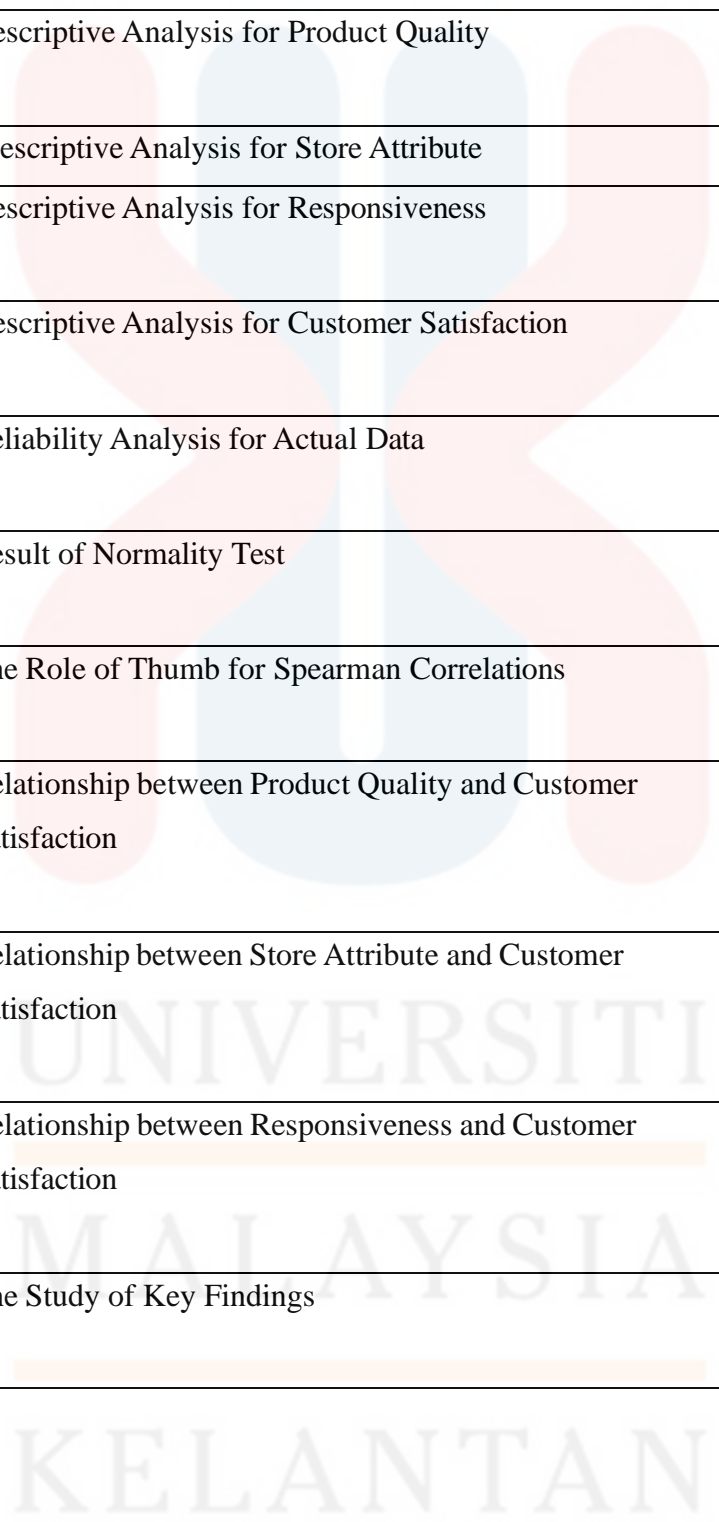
escriptive Analysis for Product Quality

escriptive Analysis for Store Attribute

escriptive Analysis for Responsiveness

escriptive Analysis for Customer Satisfaction

eliability Analysis for Actual Data

esult of Normality Test

he Role of Thumb for Spearman Correlations

elationship between Product Quality and Customer tisfaction

elationship between Store Attribute and Customer tisfaction

elationship between Responsiveness and Customer tisfaction

he Study of Key Findings

UNIVERSITI

MALAYSIA

KELANTAN